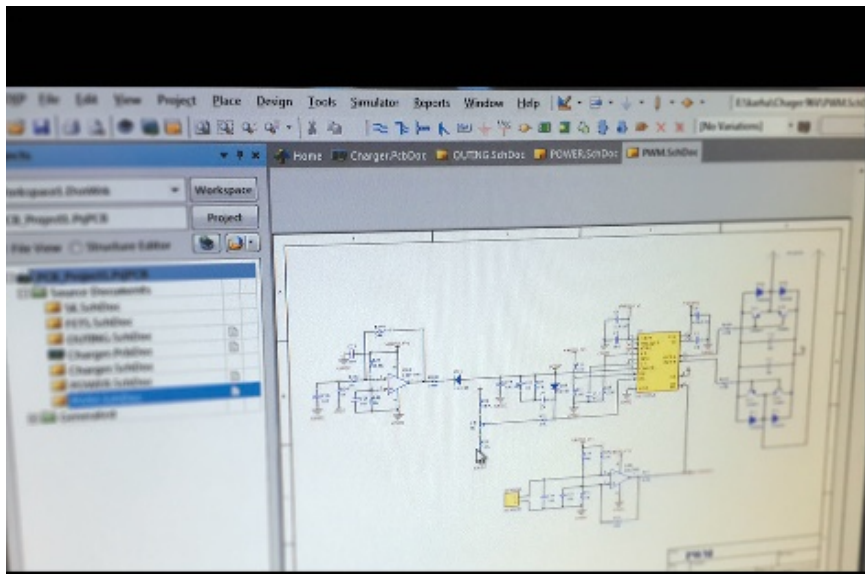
File Edit View Project Place Design Tools Simulator Reports Window Help
[No Variations]
Home Charger.PcbDoc OUTING.SchDoc POWER.SchDoc PWM.SchDoc
Workspace1.DsnWrk Workspace
PCB_Project1.PrjPCB Project
File View Structure Editor
PCB_Project1.PrjPCB
Source Documents
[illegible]
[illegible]
OUTING.SchDoc
Charger.PcbDoc
Charger.SchDoc
POWER.SchDoc
PWM.SchDoc
Generated
PWM